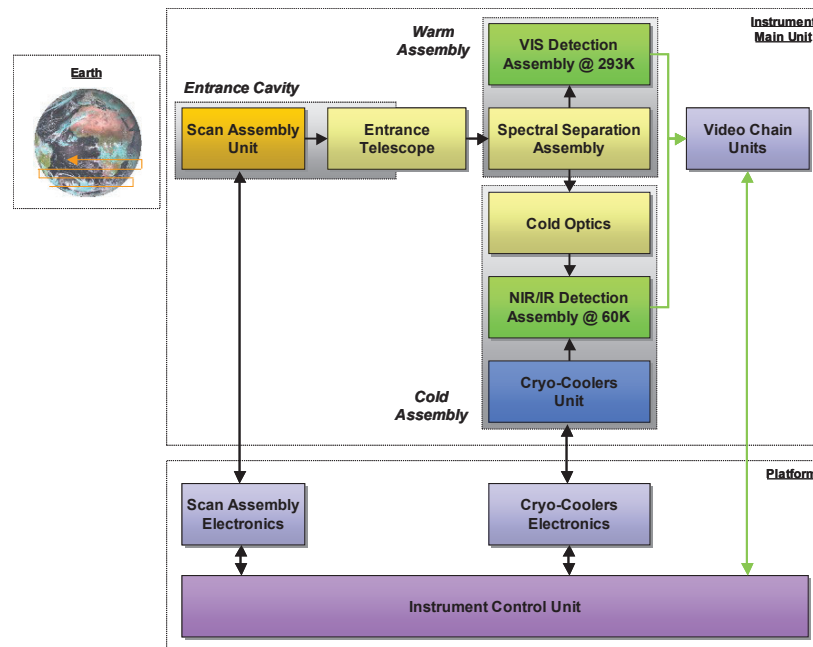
Earth

Instrument
Main Unit

Entrance Cavity

Warm
Assembly

VIS Detection
Assembly @ 293K

Scan Assembly
Unit

Entrance
Telescope

Spectral Separation
Assembly

Video Chain
Units

Cold Optics

NIR/IR Detection
Assembly @ 60K

Cold
Assembly

Cryo-Coolers
Unit

Platform

Scan Assembly
Electronics

Cryo-Coolers
Electronics

Instrument Control Unit